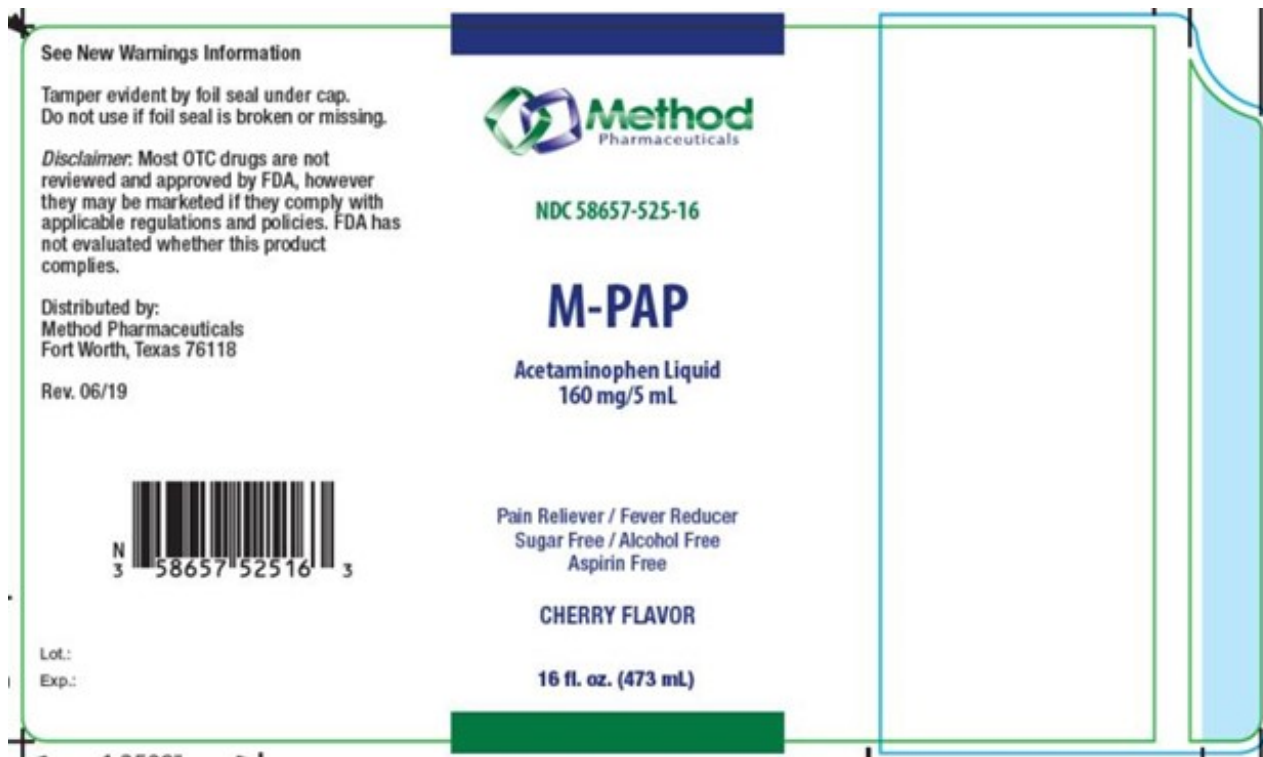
See New Warnings Information

Tamper evident by foil seal under cap. Do not use if foil seal is broken or missing.

*Disclaimer*: Most OTC drugs are not reviewed and approved by FDA, however they may be marketed if they comply with applicable regulations and policies. FDA has not evaluated whether this product complies.

Distributed by:
Method Pharmaceuticals
Fort Worth, Texas 76118

Rev. 06/19

N
3 58657 52516 3

Lot.:
Exp.:

Method
Pharmaceuticals

NDC 58657-525-16

M-PAP

Acetaminophen Liquid
160 mg/5 mL

Pain Reliever / Fever Reducer
Sugar Free / Alcohol Free
Aspirin Free

CHERRY FLAVOR

16 fl. oz. (473 mL)